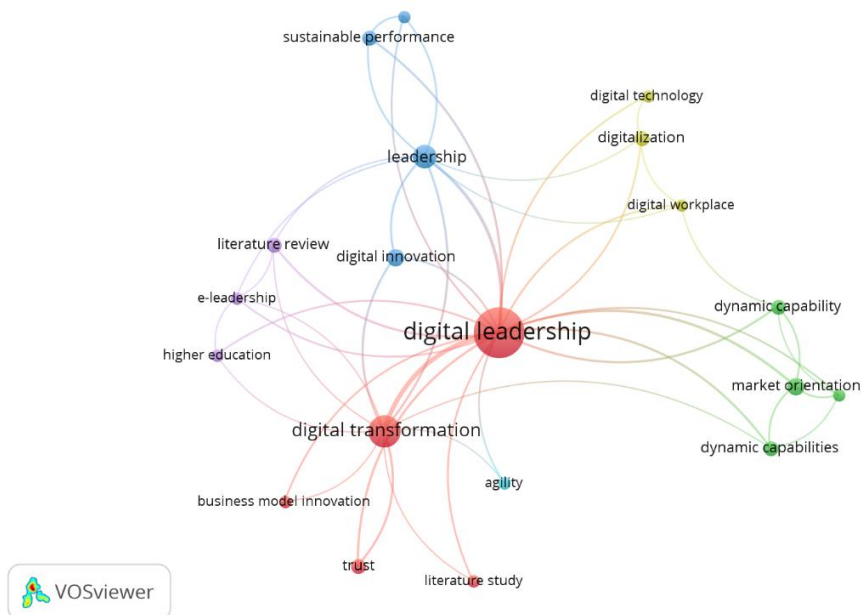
sustainable performance

digital technology

digitalization

leadership

digital workplace

literature review

digital innovation

e-leadership

dynamic capability

digital leadership

higher education

market orientation

digital transformation

dynamic capabilities

agility

business model innovation

trust

literature study

VOSviewer